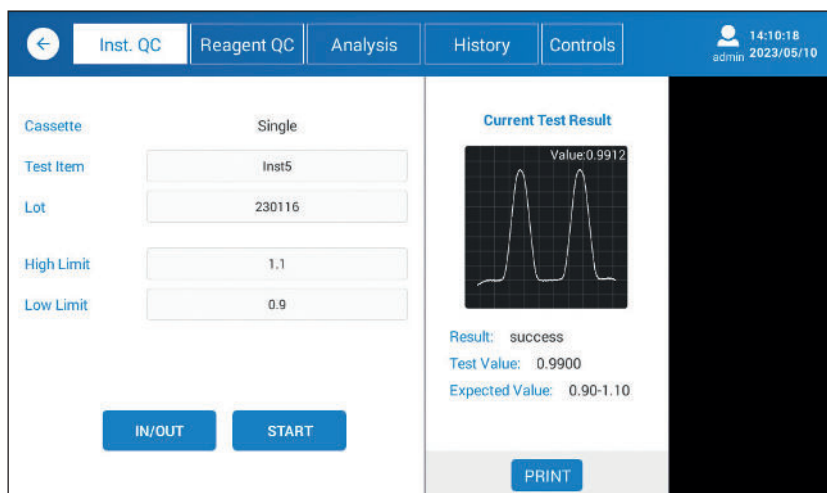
Inst. QC
Reagent QC
Analysis
History
Controls
admin
14:10:18
2023/05/10

Cassette
Single
Test Item
Inst5
Lot
230116
High Limit
1.1
Low Limit
0.9

IN/OUT
START

Current Test Result
Value:0.9912
Result: success
Test Value: 0.9900
Expected Value: 0.90-1.10
PRINT